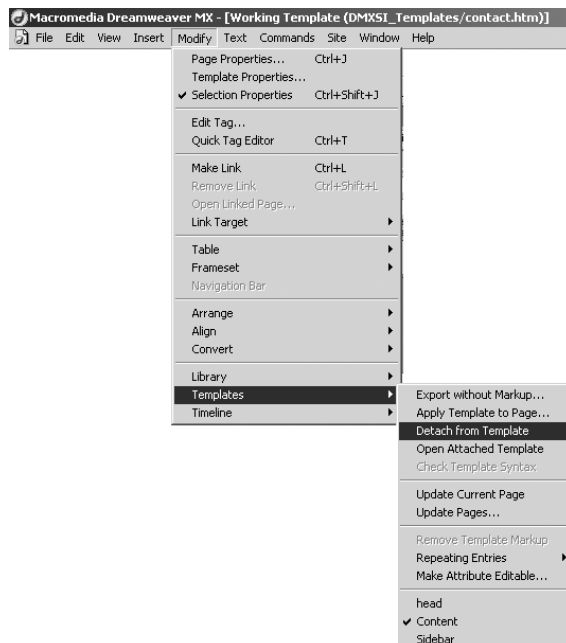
Macromedia Dreamweaver MX - [Working Template (DMXSI_Templates/contact.htm)]

File Edit View Insert Modify Text Commands Site Window Help

Page Properties... Ctrl+J
Template Properties...
✔ Selection Properties Ctrl+Shift+J

Edit Tag...
Quick Tag Editor Ctrl+T

Make Link Ctrl+L
Remove Link Ctrl+Shift+L
Open Linked Page...
Link Target

Table
Frameset
Navigation Bar

Arrange
Align
Convert

Library
Templates
Timeline

Export without Markup...
Apply Template to Page...
Detach from Template
Open Attached Template
Check Template Syntax

Update Current Page
Update Pages...

Remove Template Markup
Repeating Entries
Make Attribute Editable...

head
✔ Content
Sidebar